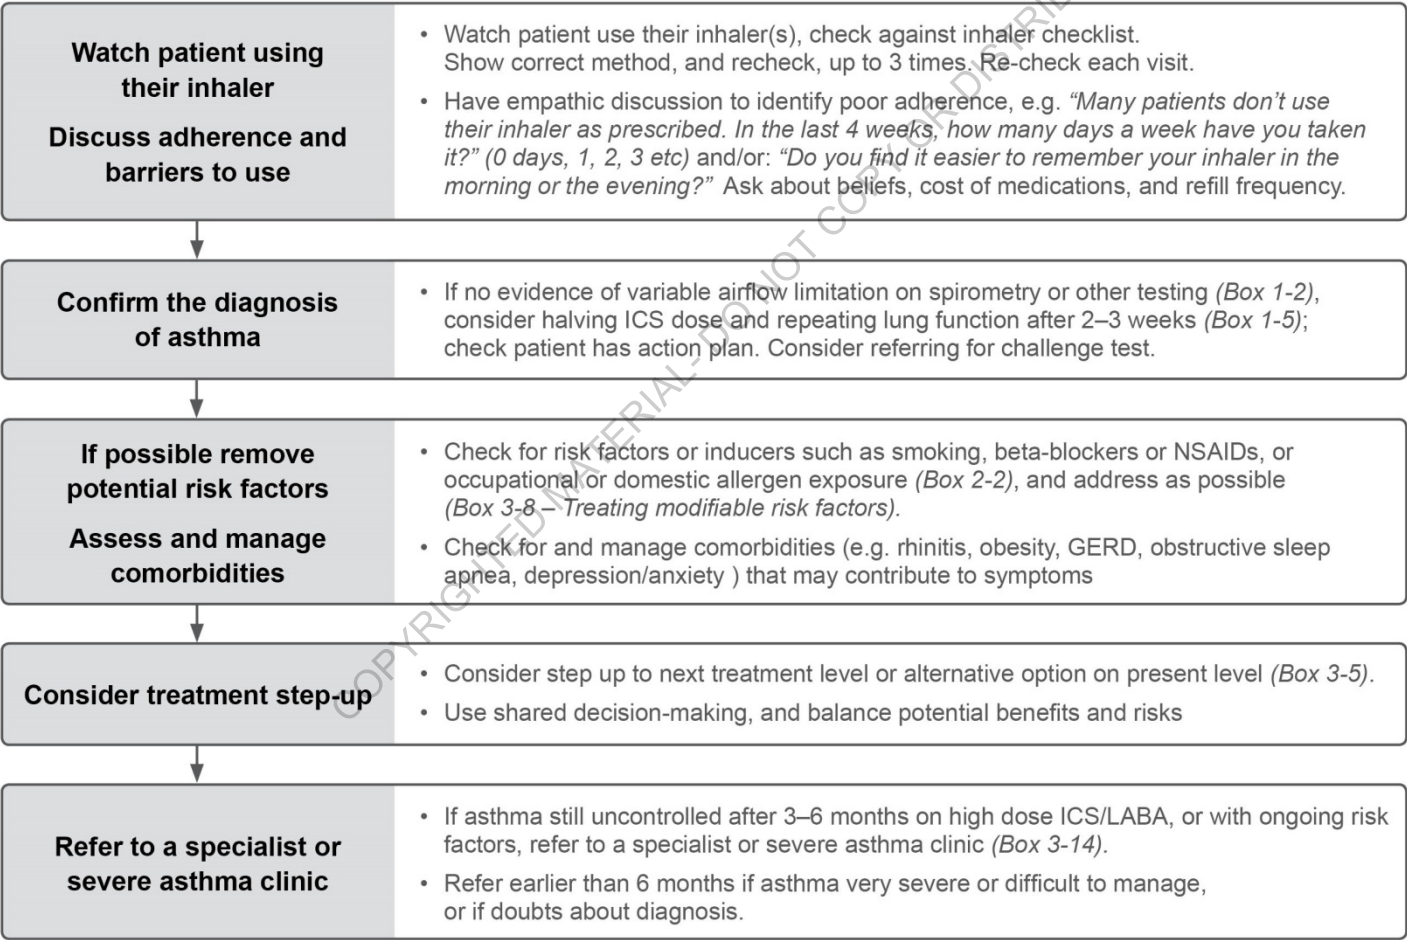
Watch patient using their inhaler

Discuss adherence and barriers to use

• Watch patient use their inhaler(s), check against inhaler checklist. Show correct method, and recheck, up to 3 times. Re-check each visit.

• Have empathic discussion to identify poor adherence, e.g. *“Many patients don’t use their inhaler as prescribed. In the last 4 weeks, how many days a week have you taken it?” (0 days, 1, 2, 3 etc)* and/or: *“Do you find it easier to remember your inhaler in the morning or the evening?”* Ask about beliefs, cost of medications, and refill frequency.

Confirm the diagnosis of asthma

• If no evidence of variable airflow limitation on spirometry or other testing *(Box 1-2)*, consider halving ICS dose and repeating lung function after 2–3 weeks *(Box 1-5)*; check patient has action plan. Consider referring for challenge test.

If possible remove potential risk factors

Assess and manage comorbidities

• Check for risk factors or inducers such as smoking, beta-blockers or NSAIDs, or occupational or domestic allergen exposure *(Box 2-2)*, and address as possible *(Box 3-8 – Treating modifiable risk factors)*.

• Check for and manage comorbidities (e.g. rhinitis, obesity, GERD, obstructive sleep apnea, depression/anxiety ) that may contribute to symptoms

Consider treatment step-up

• Consider step up to next treatment level or alternative option on present level *(Box 3-5)*.

• Use shared decision-making, and balance potential benefits and risks

Refer to a specialist or severe asthma clinic

• If asthma still uncontrolled after 3–6 months on high dose ICS/LABA, or with ongoing risk factors, refer to a specialist or severe asthma clinic *(Box 3-14)*.

• Refer earlier than 6 months if asthma very severe or difficult to manage, or if doubts about diagnosis.

COPYRIGHTED MATERIAL- DO NOT COPY OR DISTRIBUTE